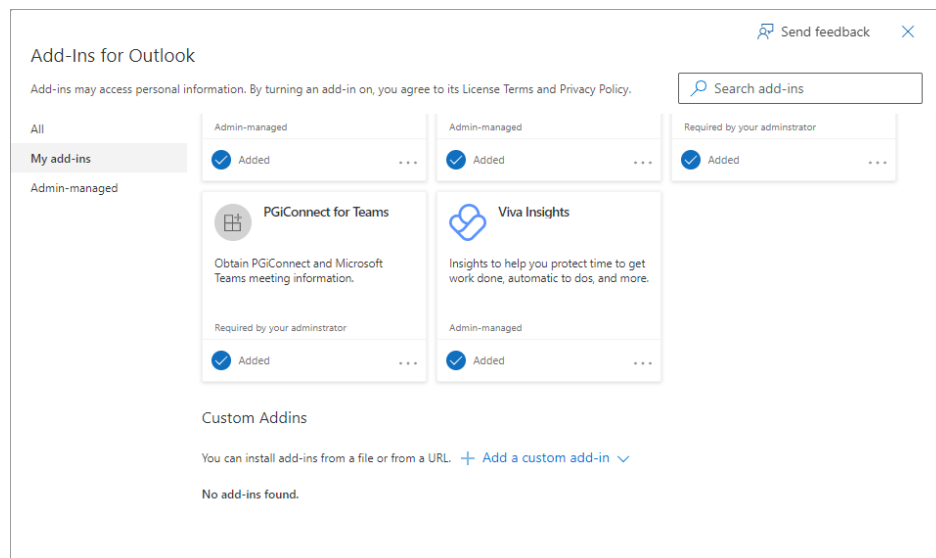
Send feedback

Add-Ins for Outlook

Add-ins may access personal information. By turning an add-in on, you agree to its License Terms and Privacy Policy.

Search add-ins

All

My add-ins

Admin-managed

Admin-managed

Added

...

Admin-managed

Added

...

Required by your adminstrator

Added

...

PGiConnect for Teams

Obtain PGiConnect and Microsoft Teams meeting information.

Required by your adminstrator

Added

...

Viva Insights

Insights to help you protect time to get work done, automatic to dos, and more.

Admin-managed

Added

...

Custom Addins

You can install add-ins from a file or from a URL. + Add a custom add-in

No add-ins found.